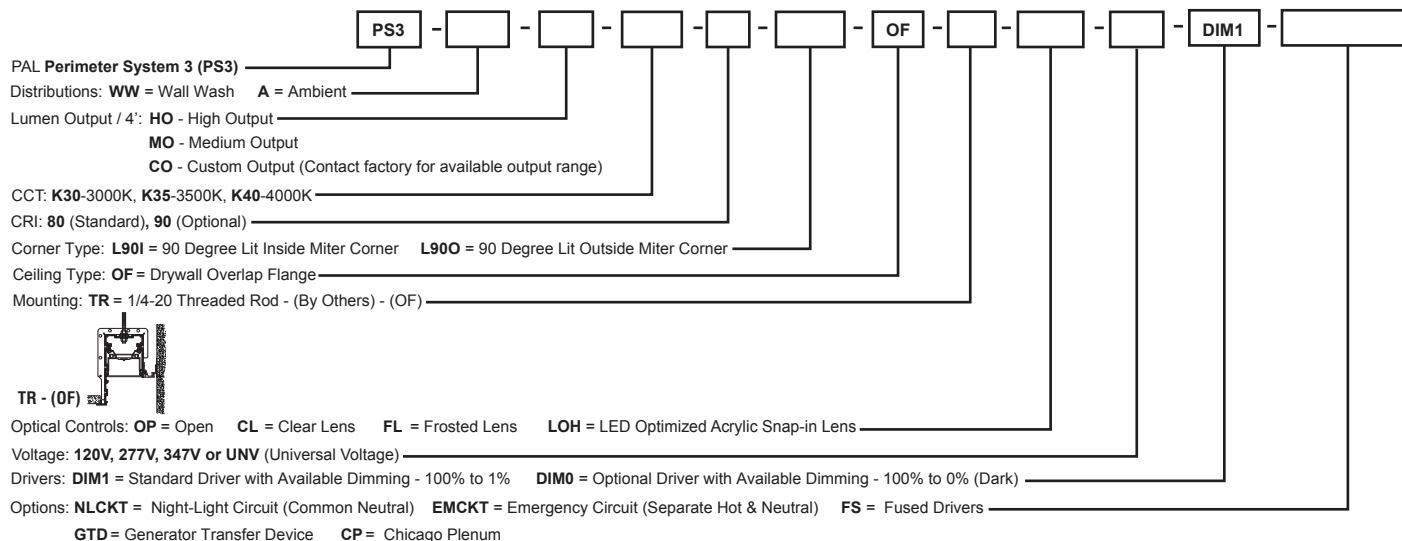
PS3 - - - - - - OF - - - - DIM1 -

PAL **Perimeter System 3 (PS3)**

Distributions: **WW** = Wall Wash **A** = Ambient

Lumen Output / 4': **HO** - High Output
**MO** - Medium Output
**CO** - Custom Output (Contact factory for available output range)

CCT: **K30**-3000K, **K35**-3500K, **K40**-4000K

CRI: **80** (Standard)**, 90** (Optional)

Corner Type: **L90I** = 90 Degree Lit Inside Miter Corner **L90O** = 90 Degree Lit Outside Miter Corner

Ceiling Type: **OF** = Drywall Overlap Flange

Mounting: **TR** = 1/4-20 Threaded Rod - (By Others) - (OF)

TR - (OF)

Optical Controls: **OP** = Open **CL** = Clear Lens **FL** = Frosted Lens **LOH** = LED Optimized Acrylic Snap-in Lens

Voltage: **120V, 277V, 347V or UNV** (Universal Voltage)

Drivers: **DIM1** = Standard Driver with Available Dimming - 100% to 1% **DIM0** = Optional Driver with Available Dimming - 100% to 0% (Dark)

Options: **NLCKT** = Night-Light Circuit (Common Neutral) **EMCKT** = Emergency Circuit (Separate Hot & Neutral) **FS** = Fused Drivers
**GTD** = Generator Transfer Device **CP** = Chicago Plenum